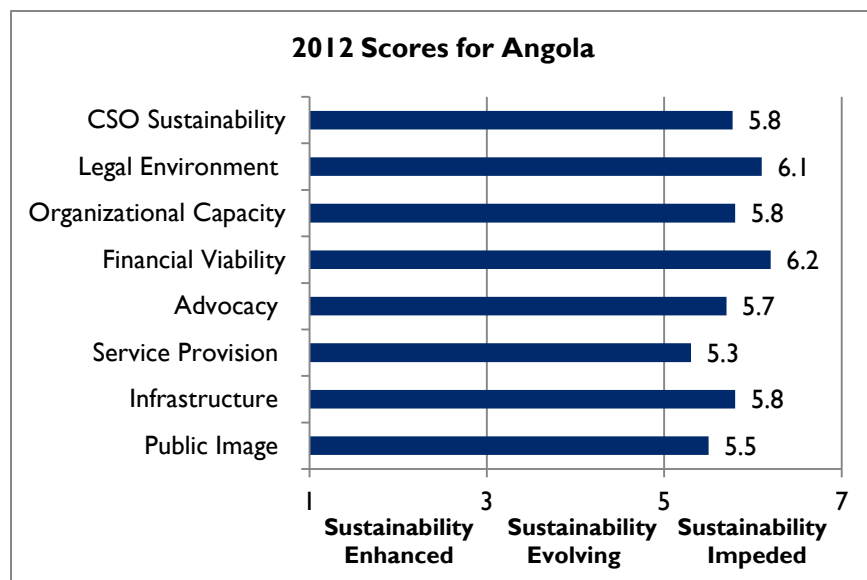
2012 Scores for Angola

CSO Sustainability 5.8
Legal Environment 6.1
Organizational Capacity 5.8
Financial Viability 6.2
Advocacy 5.7
Service Provision 5.3
Infrastructure 5.8
Public Image 5.5

1 3 5 7

Sustainability Enhanced
Sustainability Evolving
Sustainability Impeded